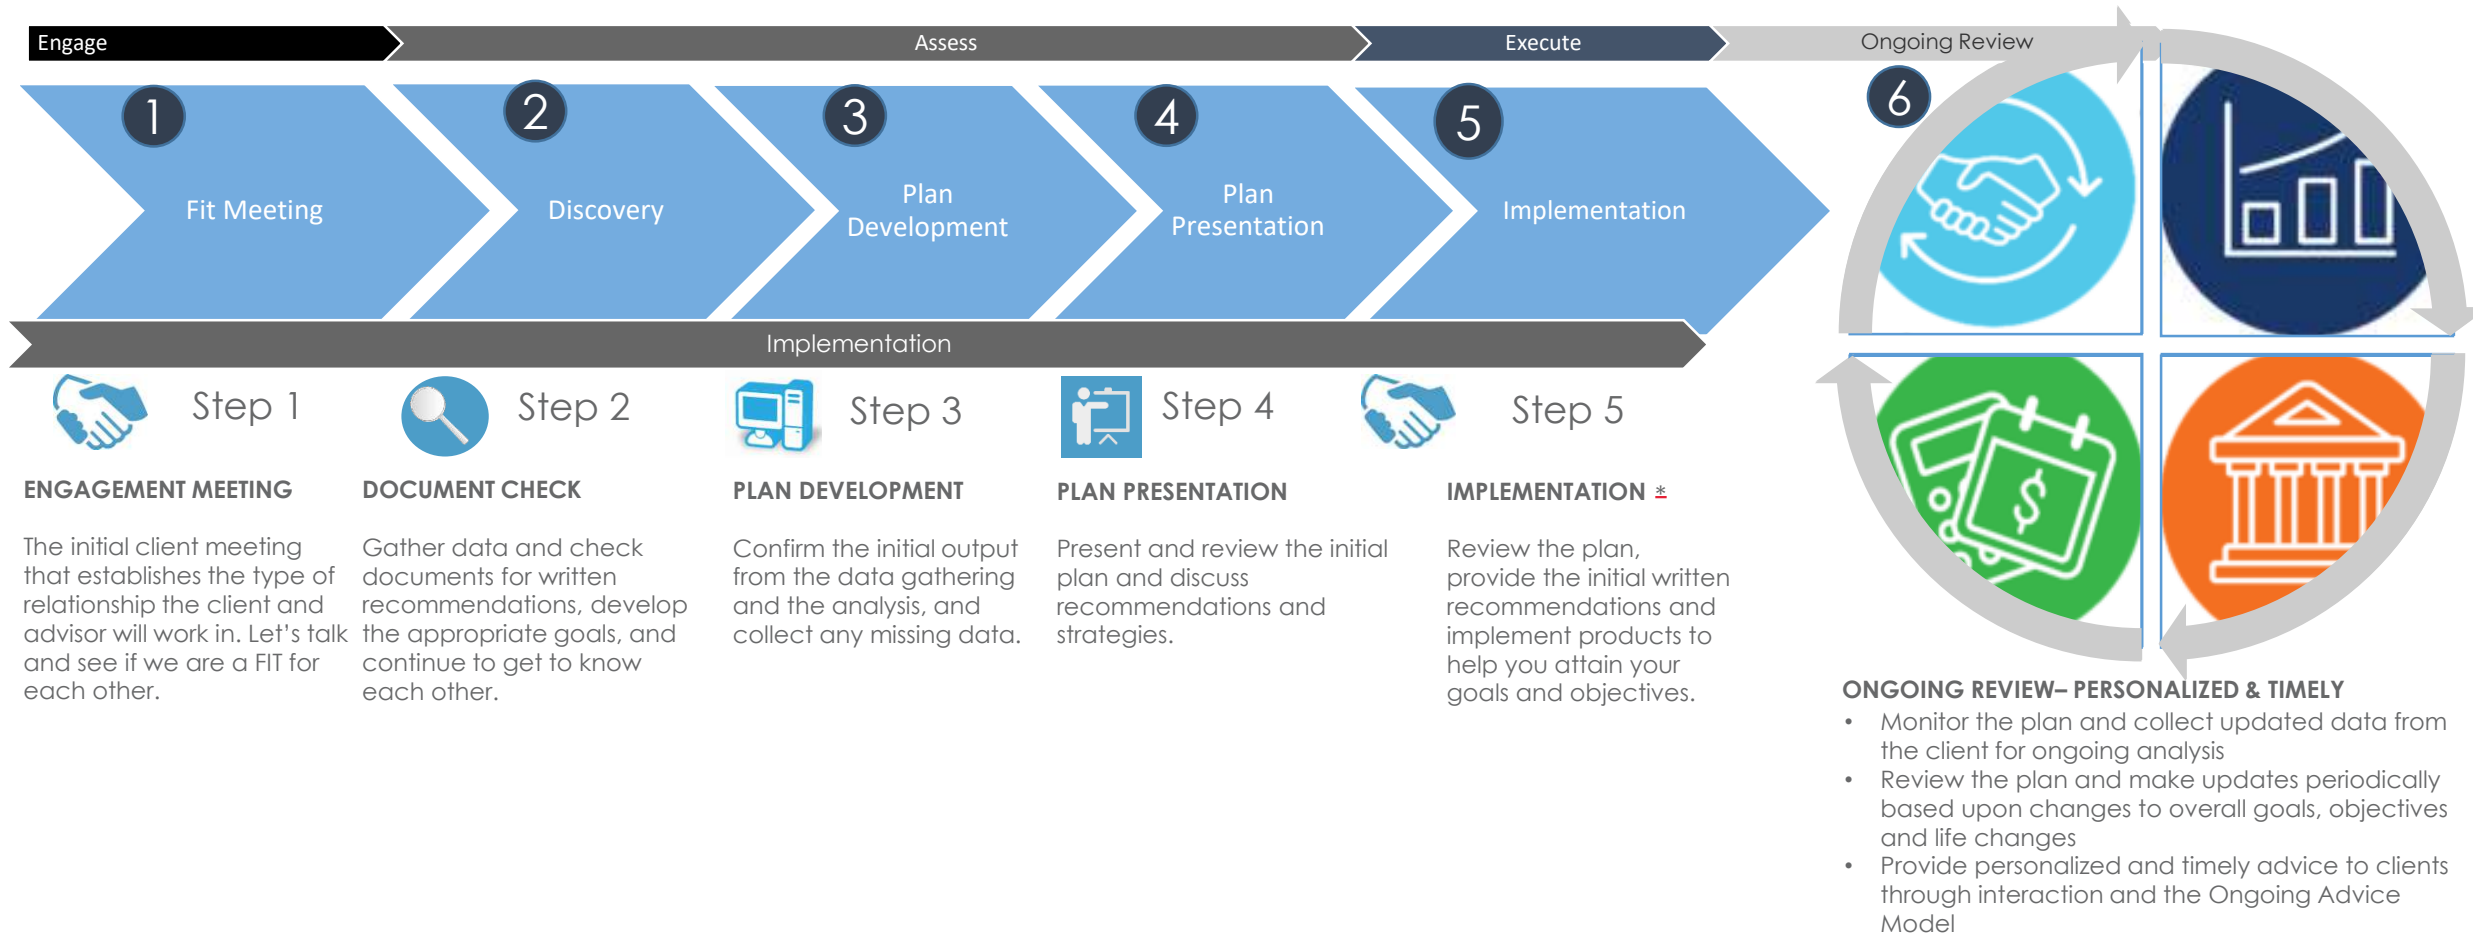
Engage
Assess
Execute
Ongoing Review

1
Fit Meeting

2
Discovery

3
Plan Development

4
Plan Presentation

5
Implementation

6

Implementation

Step 1

ENGAGEMENT MEETING

The initial client meeting that establishes the type of relationship the client and advisor will work in. Let's talk and see if we are a FIT for each other.

Step 2

DOCUMENT CHECK

Gather data and check documents for written recommendations, develop the appropriate goals, and continue to get to know each other.

Step 3

PLAN DEVELOPMENT

Confirm the initial output from the data gathering and the analysis, and collect any missing data.

Step 4

PLAN PRESENTATION

Present and review the initial plan and discuss recommendations and strategies.

Step 5

IMPLEMENTATION *

Review the plan, provide the initial written recommendations and implement products to help you attain your goals and objectives.

ONGOING REVIEW– PERSONALIZED & TIMELY
• Monitor the plan and collect updated data from the client for ongoing analysis
• Review the plan and make updates periodically based upon changes to overall goals, objectives and life changes
• Provide personalized and timely advice to clients through interaction and the Ongoing Advice Model